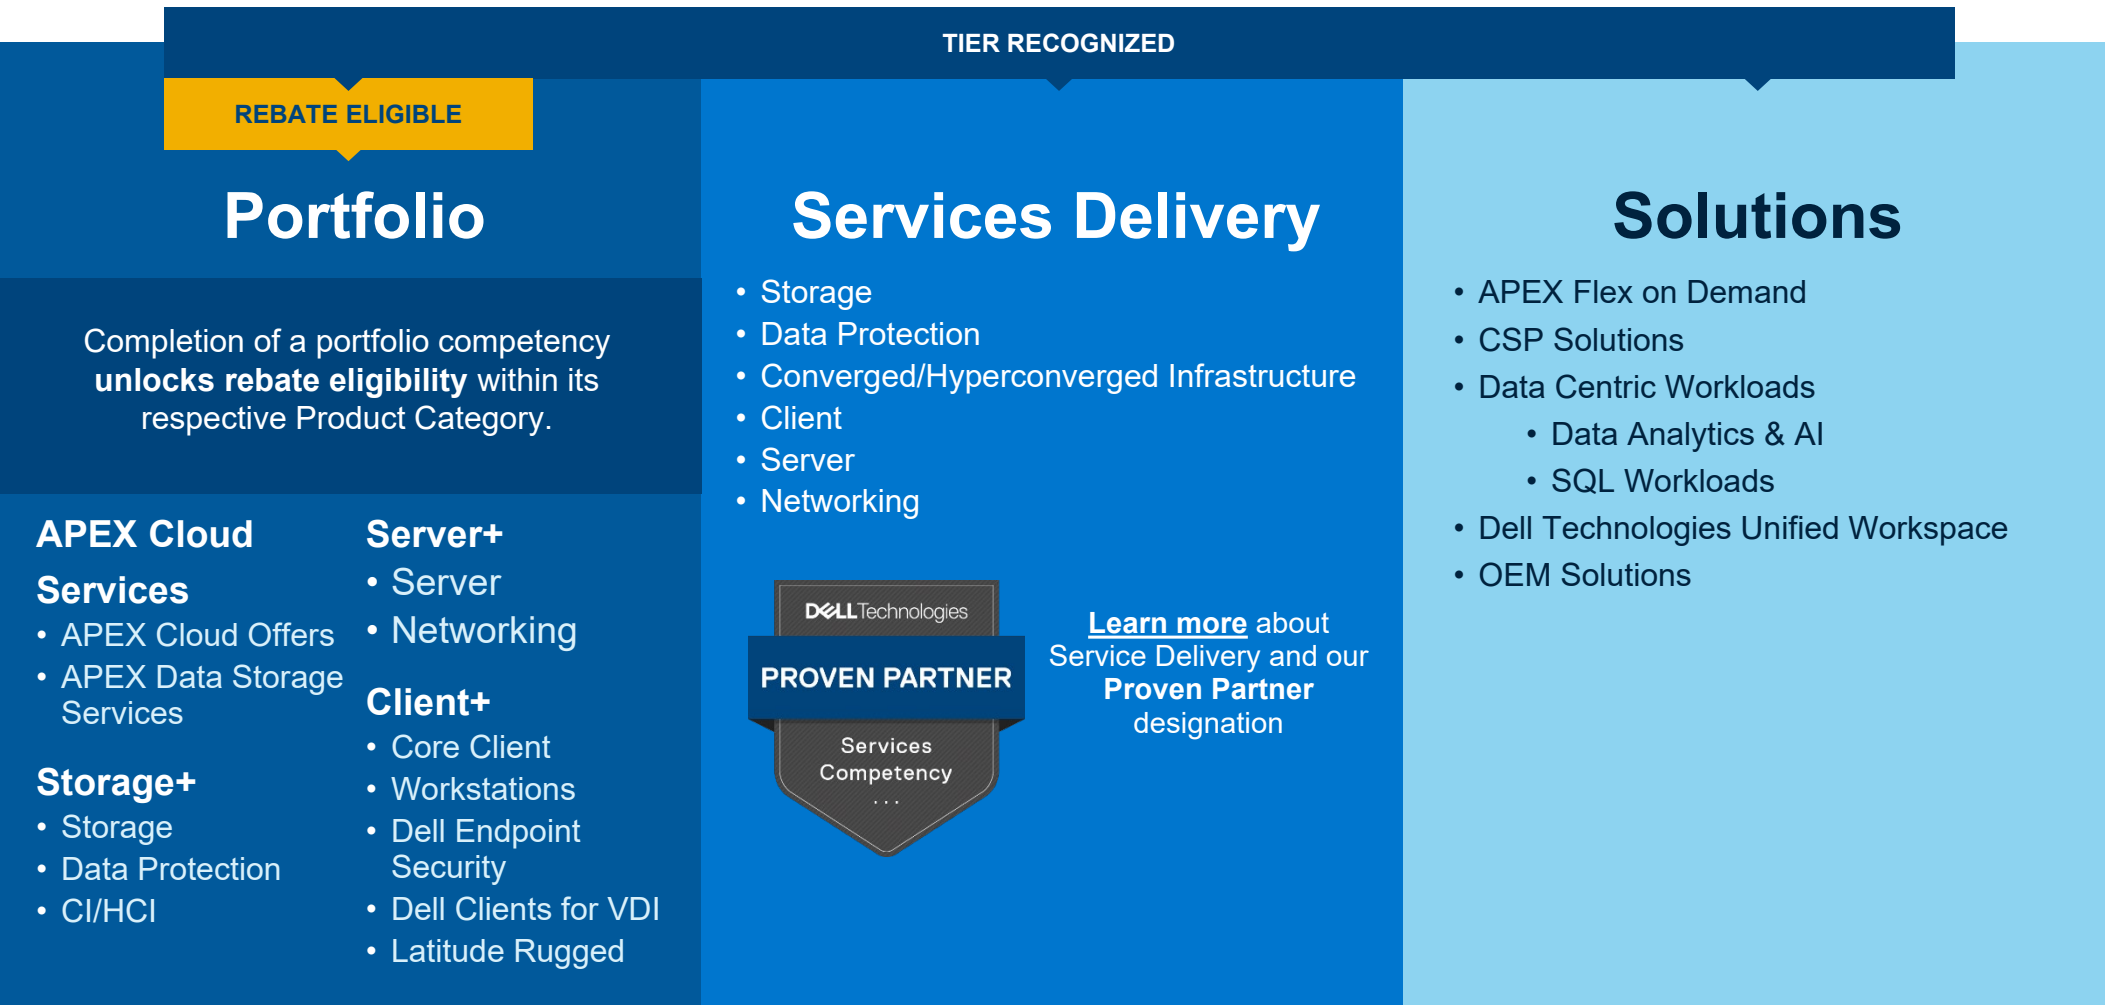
TIER RECOGNIZED

REBATE ELIGIBLE

Portfolio

Completion of a portfolio competency **unlocks rebate eligibility** within its respective Product Category.

APEX Cloud Services
• APEX Cloud Offers
• APEX Data Storage Services

Storage+
• Storage
• Data Protection
• CI/HCI

Server+
• Server
• Networking

Client+
• Core Client
• Workstations
• Dell Endpoint Security
• Dell Clients for VDI
• Latitude Rugged

Services Delivery

• Storage
• Data Protection
• Converged/Hyperconverged Infrastructure
• Client
• Server
• Networking

DELLTechnologies
PROVEN PARTNER
Services Competency
...

Learn more about Service Delivery and our **Proven Partner** designation

Solutions

• APEX Flex on Demand
• CSP Solutions
• Data Centric Workloads
• Data Analytics & AI
• SQL Workloads
• Dell Technologies Unified Workspace
• OEM Solutions